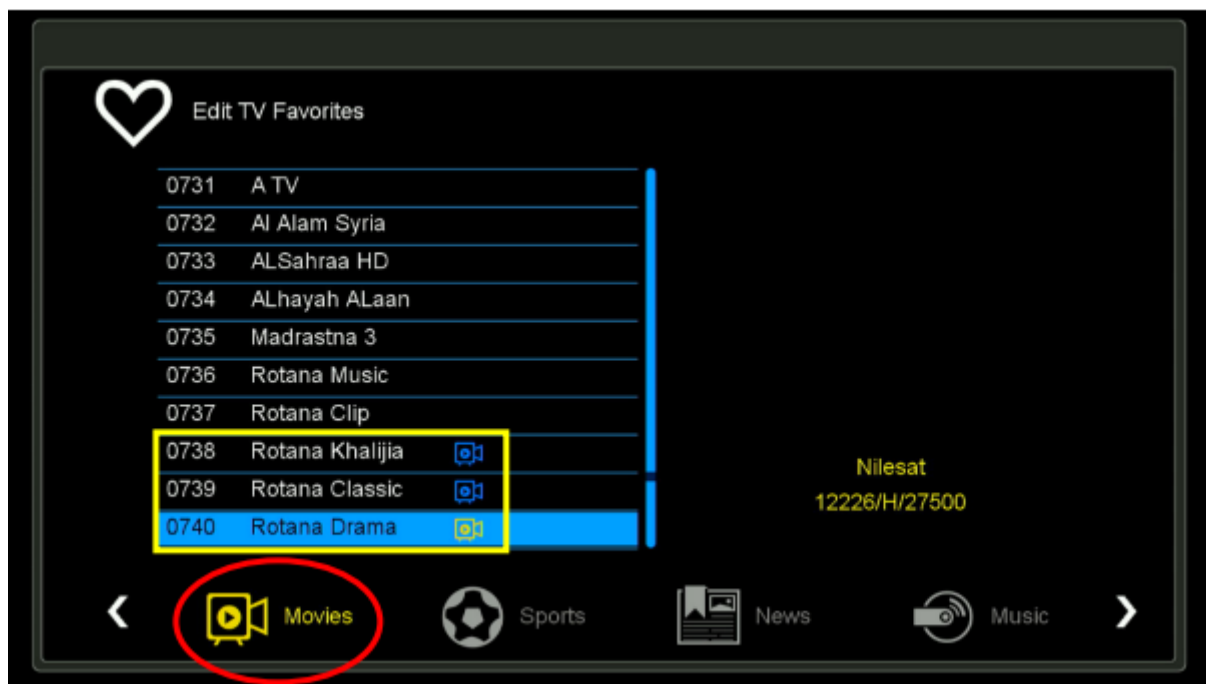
Edit TV Favorites

| | |
|---|---|
| 0731 | A TV |
| 0732 | Al Alam Syria |
| 0733 | ALSahraa HD |
| 0734 | ALhayah ALaan |
| 0735 | Madrastna 3 |
| 0736 | Rotana Music |
| 0737 | Rotana Clip |
| 0738 | Rotana Khalijia |
| 0739 | Rotana Classic |
| 0740 | Rotana Drama |

Nilesat
12226/H/27500

Movies Sports News Music